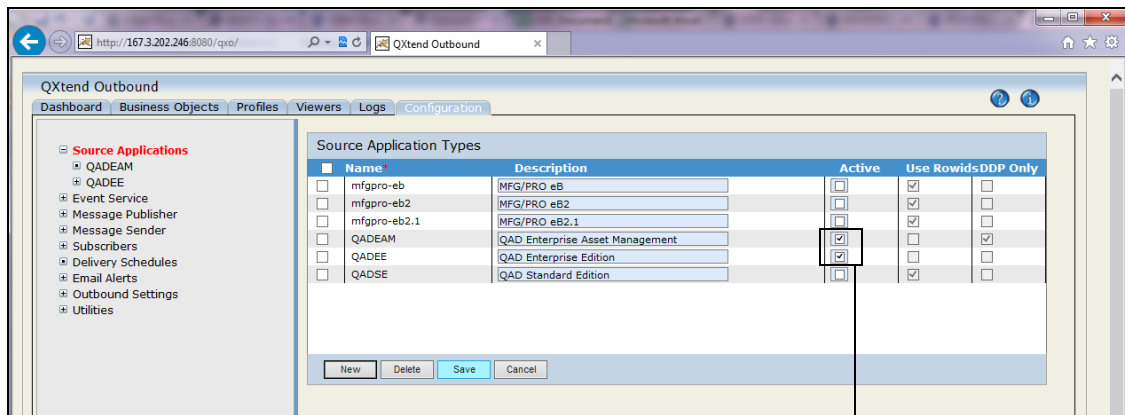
http://167.3.202.246:8080/qxo/

QXtend Outbound

QXtend Outbound

Dashboard | Business Objects | Profiles | Viewers | Logs | Configuration

Source Applications
QADEAM
QADEE
Event Service
Message Publisher
Message Sender
Subscribers
Delivery Schedules
Email Alerts
Outbound Settings
Utilities

Source Application Types

| Name* | Description | Active | Use Rowids | DDP Only |
|---|---|---|---|---|
| mfgpro-eb | MFG/PRO eB | ☐ | ☑ | ☐ |
| mfgpro-eb2 | MFG/PRO eB2 | ☐ | ☑ | ☐ |
| mfgpro-eb2.1 | MFG/PRO eB2.1 | ☐ | ☑ | ☐ |
| QADEAM | QAD Enterprise Asset Management | ☑ | ☐ | ☑ |
| QADEE | QAD Enterprise Edition | ☑ | ☐ | ☐ |
| QADSE | QAD Standard Edition | ☐ | ☑ | ☐ |

New | Delete | Save | Cancel